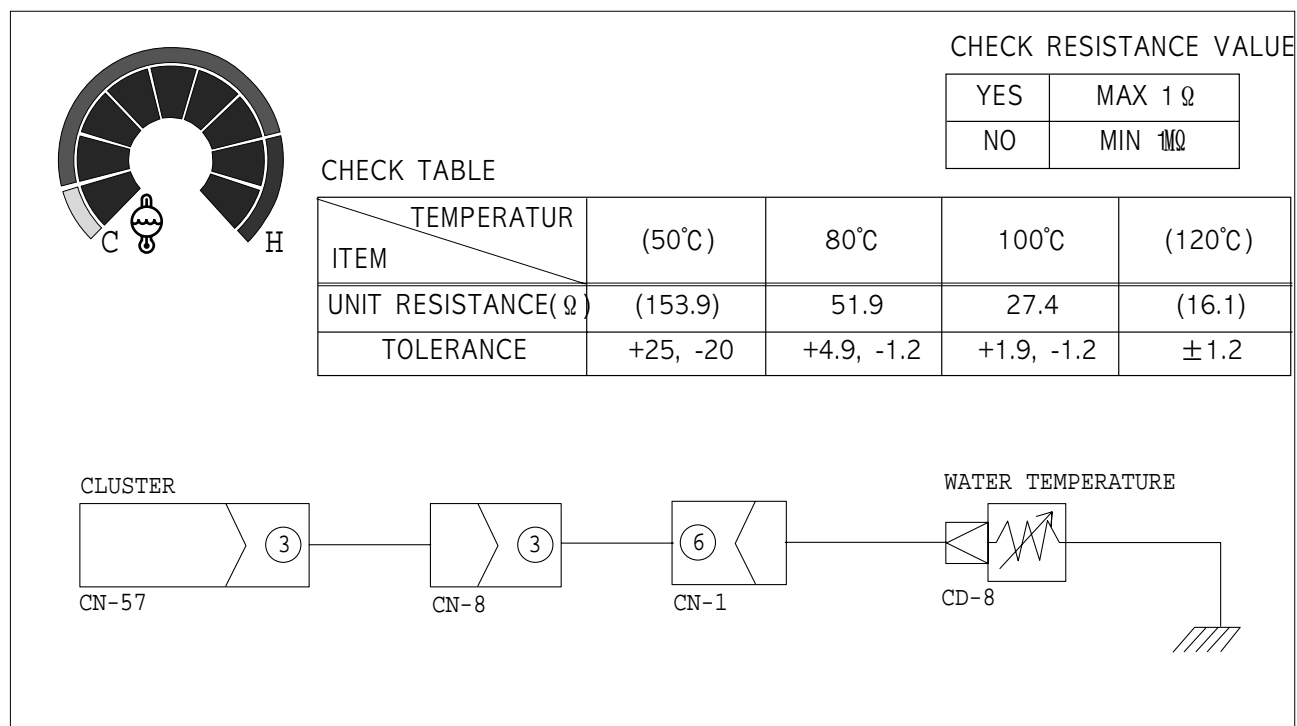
C H

CHECK RESISTANCE VALUE

| YES | MAX 1Ω |
|---|---|
| NO | MIN 1MΩ |

CHECK TABLE

| TEMPERATUR / ITEM | (50°C) | 80°C | 100°C | (120°C) |
|---|---|---|---|---|
| UNIT RESISTANCE(Ω) | (153.9) | 51.9 | 27.4 | (16.1) |
| TOLERANCE | +25, -20 | +4.9, -1.2 | +1.9, -1.2 | ±1.2 |

CLUSTER

3

CN-57

3

CN-8

6

CN-1

WATER TEMPERATURE

CD-8